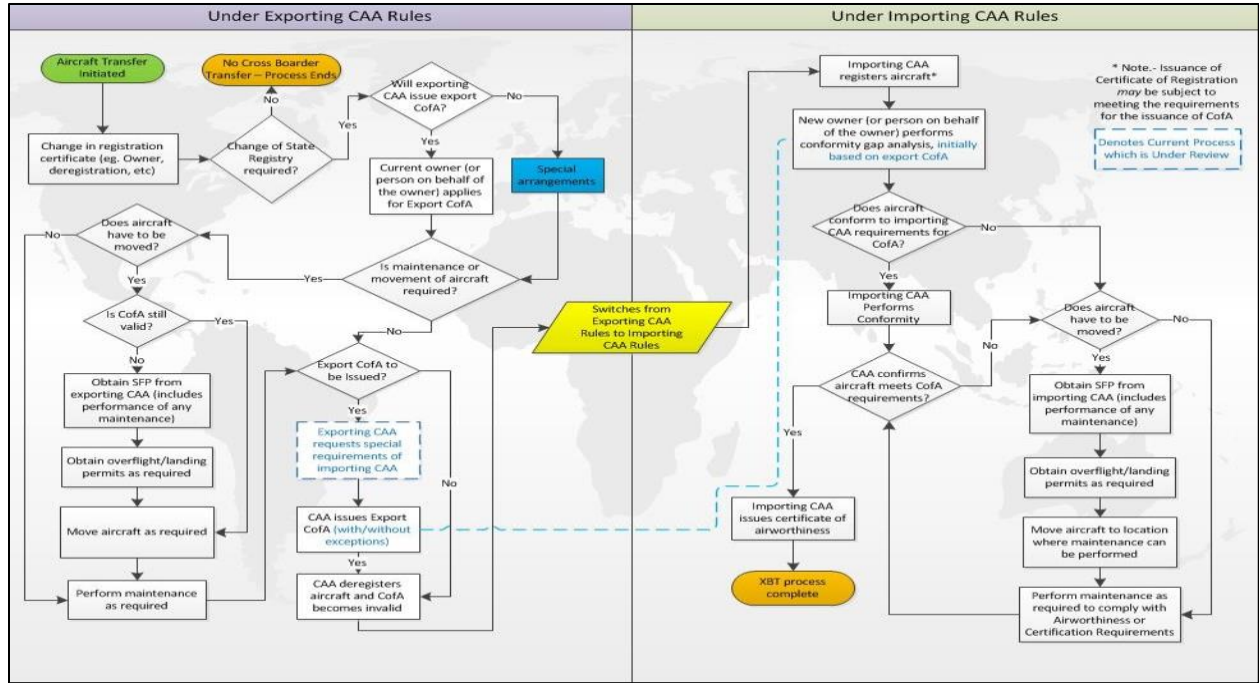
Under Exporting CAA Rules

Under Importing CAA Rules

Aircraft Transfer Initiated

No Cross Boarder Transfer – Process Ends

No

Change in registration certificate (eg. Owner, deregistration, etc)

Change of State Registry required?

Yes

Will exporting CAA issue export CofA?

No

Yes

Current owner (or person on behalf of the owner) applies for Export CofA

Special arrangements

Does aircraft have to be moved?

No

Yes

Is maintenance or movement of aircraft required?

Yes

Is CofA still valid?

Yes

No

No

Obtain SFP from exporting CAA (includes performance of any maintenance)

Export CofA to be Issued?

Yes

Exporting CAA requests special requirements of importing CAA

No

Obtain overflight/landing permits as required

Move aircraft as required

CAA issues Export CofA (with/without exceptions)

Yes

Perform maintenance as required

CAA deregisters aircraft and CofA becomes invalid

Switches from Exporting CAA Rules to Importing CAA Rules

Importing CAA registers aircraft*

* Note.- Issuance of Certificate of Registration may be subject to meeting the requirements for the issuance of CofA

Denotes Current Process which is Under Review

New owner (or person on behalf of the owner) performs conformity gap analysis, initially based on export CofA

Does aircraft conform to importing CAA requirements for CofA?

No

Yes

Importing CAA Performs Conformity

Does aircraft have to be moved?

No

No

Yes

CAA confirms aircraft meets CofA requirements?

Obtain SFP from importing CAA (includes performance of any maintenance)

Yes

Obtain overflight/landing permits as required

Importing CAA issues certificate of airworthiness

Move aircraft to location where maintenance can be performed

XBT process complete

Perform maintenance as required to comply with Airworthiness or Certification Requirements